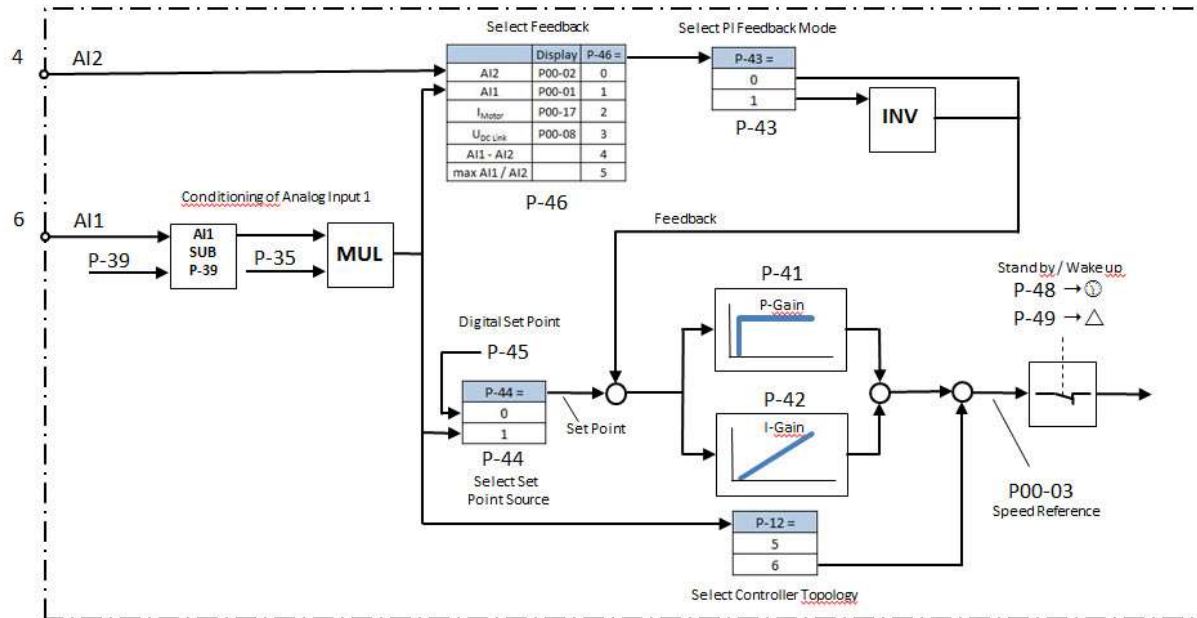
4

AI2

6

AI1

P-39

Conditioning of Analog Input 1

AI1
SUB
P-39

P-35

MUL

Select Feedback

| | Display | P-46 = |
|---|---|---|
| AI2 | P00-02 | 0 |
| AI1 | P00-01 | 1 |
| $I_{Motor}$ | P00-17 | 2 |
| $U_{DC Link}$ | P00-08 | 3 |
| AI1 - AI2 | | 4 |
| max AI1 / AI2 | | 5 |

P-46

Select PI Feedback Mode

| P-43 = |
|---|
| 0 |
| 1 |

P-43

INV

Feedback

Digital Set Point

P-45

| P-44 = |
|---|
| 0 |
| 1 |

P-44

Select Set Point Source

Set Point

P-41

P-Gain

P-42

I-Gain

Stand by / Wake up

P-48 →

P-49 → △

P00-03
Speed Reference

| P-12 = |
|---|
| 5 |
| 6 |

Select Controller Topology